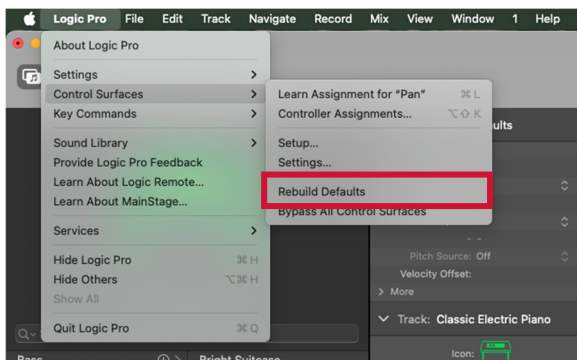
Logic Pro File Edit Track Navigate Record Mix View Window 1 Help

About Logic Pro

Settings
Control Surfaces
Key Commands

Sound Library
Provide Logic Pro Feedback
Learn About Logic Remote...
Learn About MainStage...

Services

Hide Logic Pro ⌘H
Hide Others ⌥⌘H
Show All

Quit Logic Pro ⌘Q

Learn Assignment for "Pan" ⌘L
Controller Assignments... ⌥⇧K

Setup...
Settings...

Rebuild Defaults
Bypass All Control Surfaces

ults

Pitch Source: Off
Velocity Offset:
> More

Track: Classic Electric Piano

Icon:

Bass
Bright Suitcase